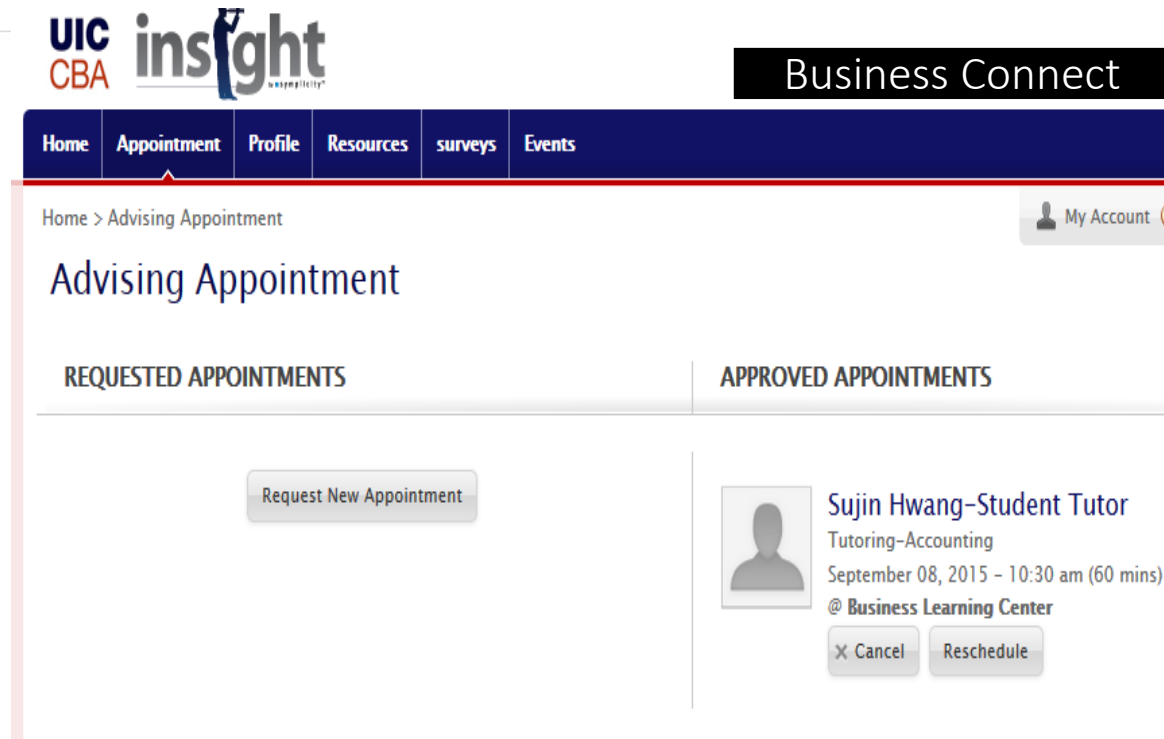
UIC CBA insight by symplicity

Business Connect

Home | Appointment | Profile | Resources | surveys | Events

Home > Advising Appointment

My Account

Advising Appointment

REQUESTED APPOINTMENTS

APPROVED APPOINTMENTS

Request New Appointment

Sujin Hwang-Student Tutor
Tutoring-Accounting
September 08, 2015 - 10:30 am (60 mins)
@ Business Learning Center

× Cancel | Reschedule